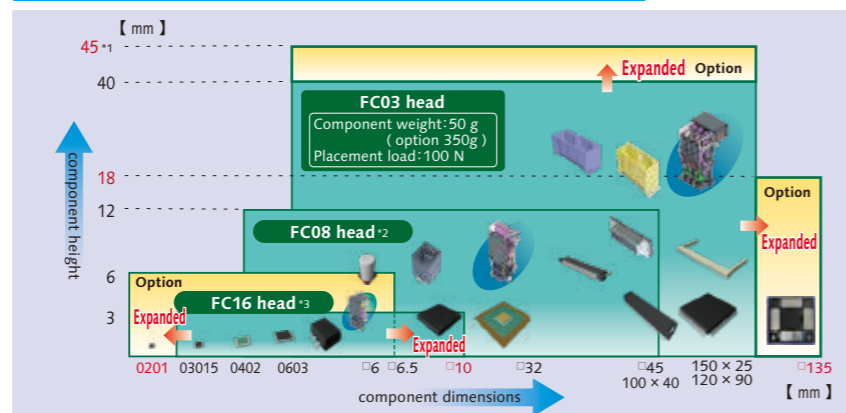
【 mm 】

45 *1

40

18

12

6

3

component height

Expanded Option

FC03 head

Component weight : 50 g
( option 350g )
Placement load : 100 N

Option

Expanded

FC08 head *2

Option

FC16 head *3

Expanded

Expanded

0201 03015 0402 0603 □6 □6.5 □10 □32 □45 100 × 40 150 × 25 120 × 90 □135

【 mm 】

component dimensions